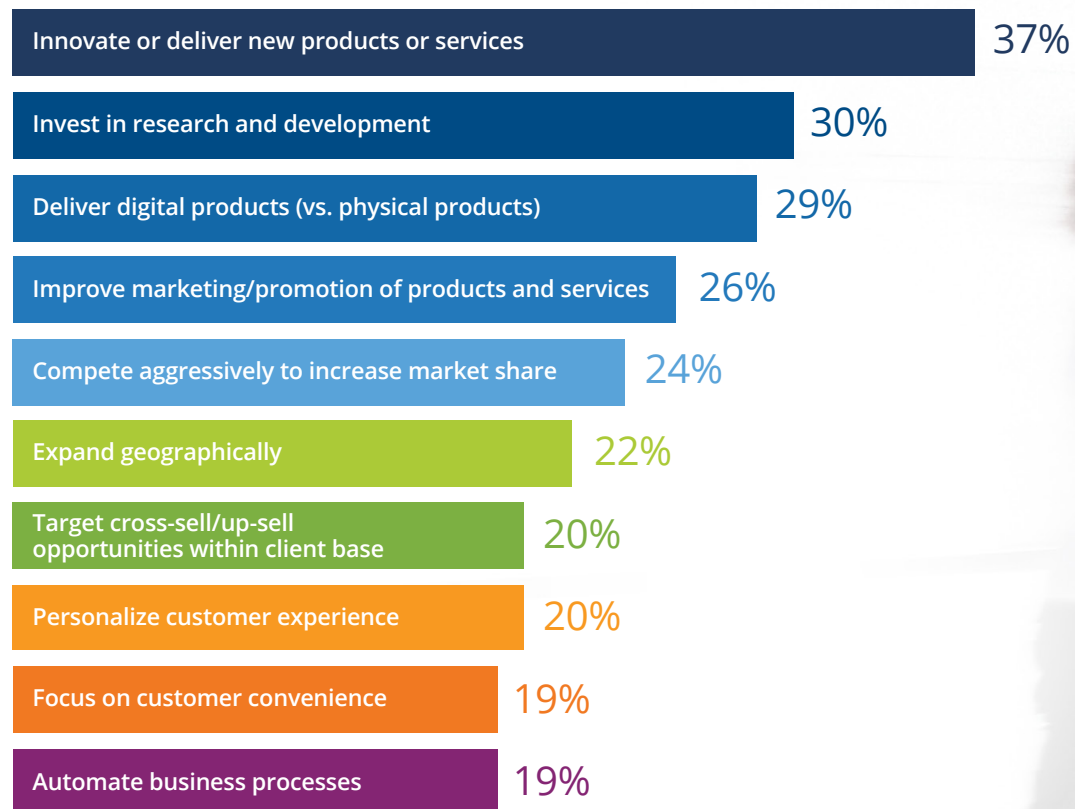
Innovate or deliver new products or services 37%

Invest in research and development 30%

Deliver digital products (vs. physical products) 29%

Improve marketing/promotion of products and services 26%

Compete aggressively to increase market share 24%

Expand geographically 22%

Target cross-sell/up-sell opportunities within client base 20%

Personalize customer experience 20%

Focus on customer convenience 19%

Automate business processes 19%